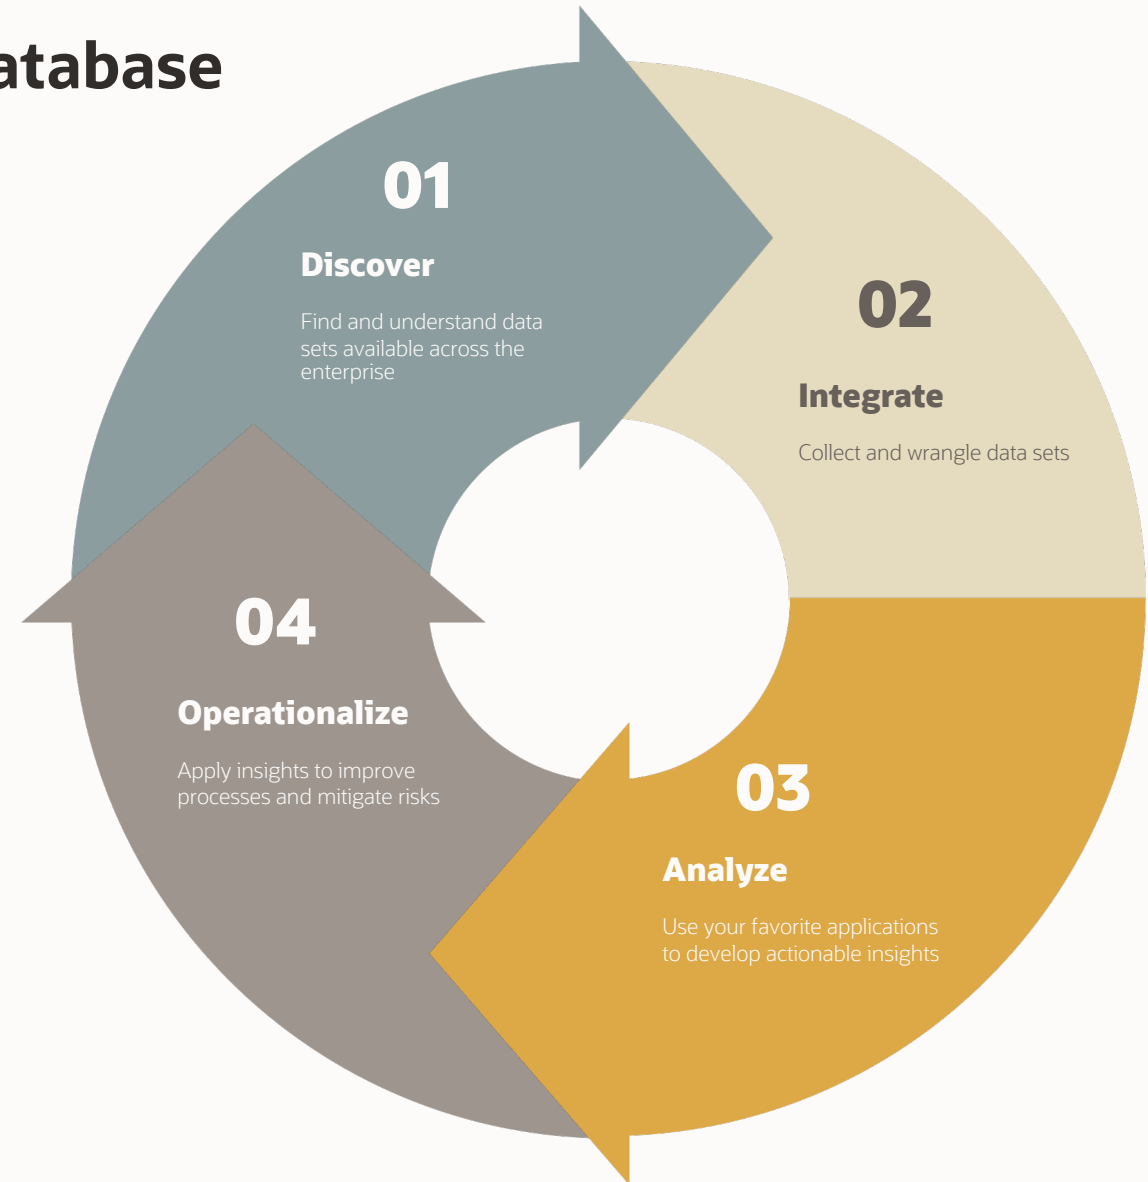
atabase

01
Discover
Find and understand data sets available across the enterprise

02
Integrate
Collect and wrangle data sets

03
Analyze
Use your favorite applications to develop actionable insights

04
Operationalize
Apply insights to improve processes and mitigate risks